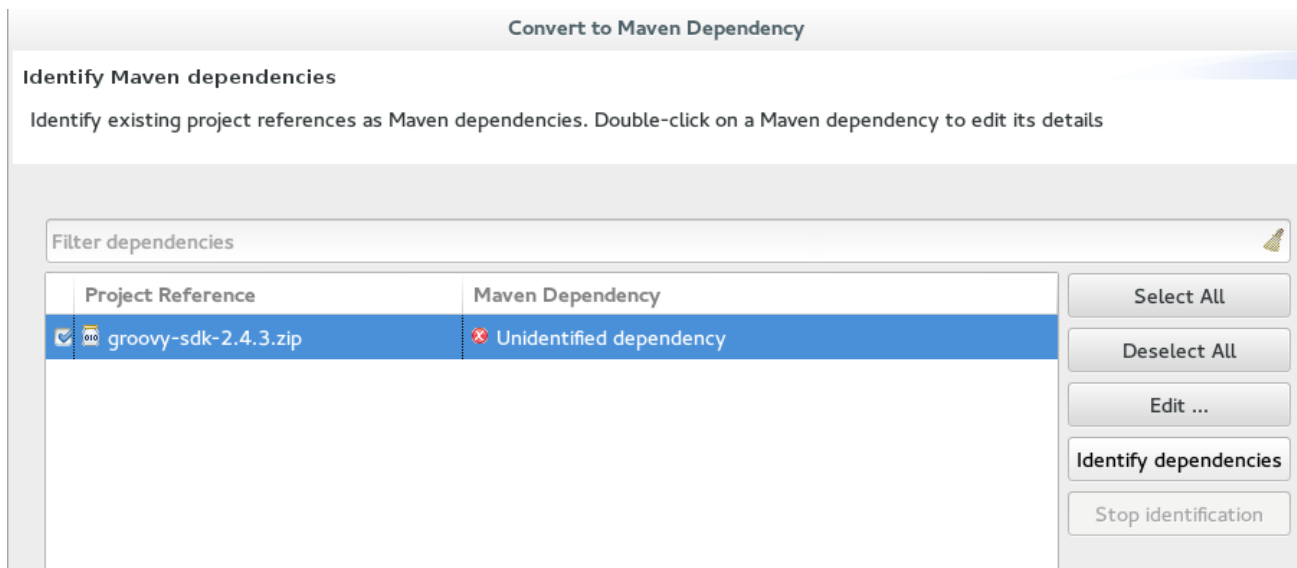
Convert to Maven Dependency

Identify Maven dependencies

Identify existing project references as Maven dependencies. Double-click on a Maven dependency to edit its details

Filter dependencies

| Project Reference | Maven Dependency |
|---|---|
| groovy-sdk-2.4.3.zip | Unidentified dependency |

Select All

Deselect All

Edit ...

Identify dependencies

Stop identification